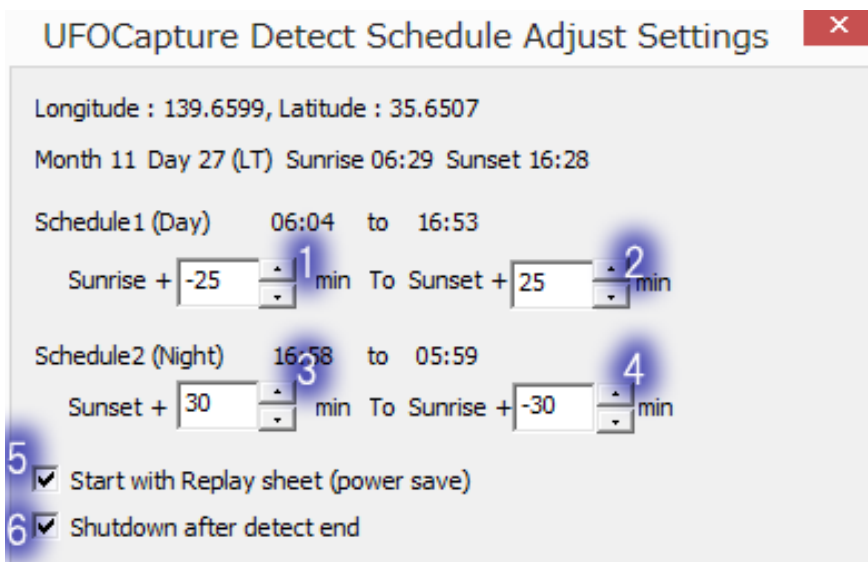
UFOCapture Detect Schedule Adjust Settings

×

Longitude : 139.6599, Latitude : 35.6507

Month 11 Day 27 (LT) Sunrise 06:29 Sunset 16:28

Schedule1 (Day) 06:04 to 16:53

Sunrise + -25 1 min To Sunset + 25 2 min

Schedule2 (Night) 16:58 to 05:59

Sunset + 30 3 min To Sunrise + -30 4 min

5 ☑ Start with Replay sheet (power save)

6 ☑ Shutdown after detect end